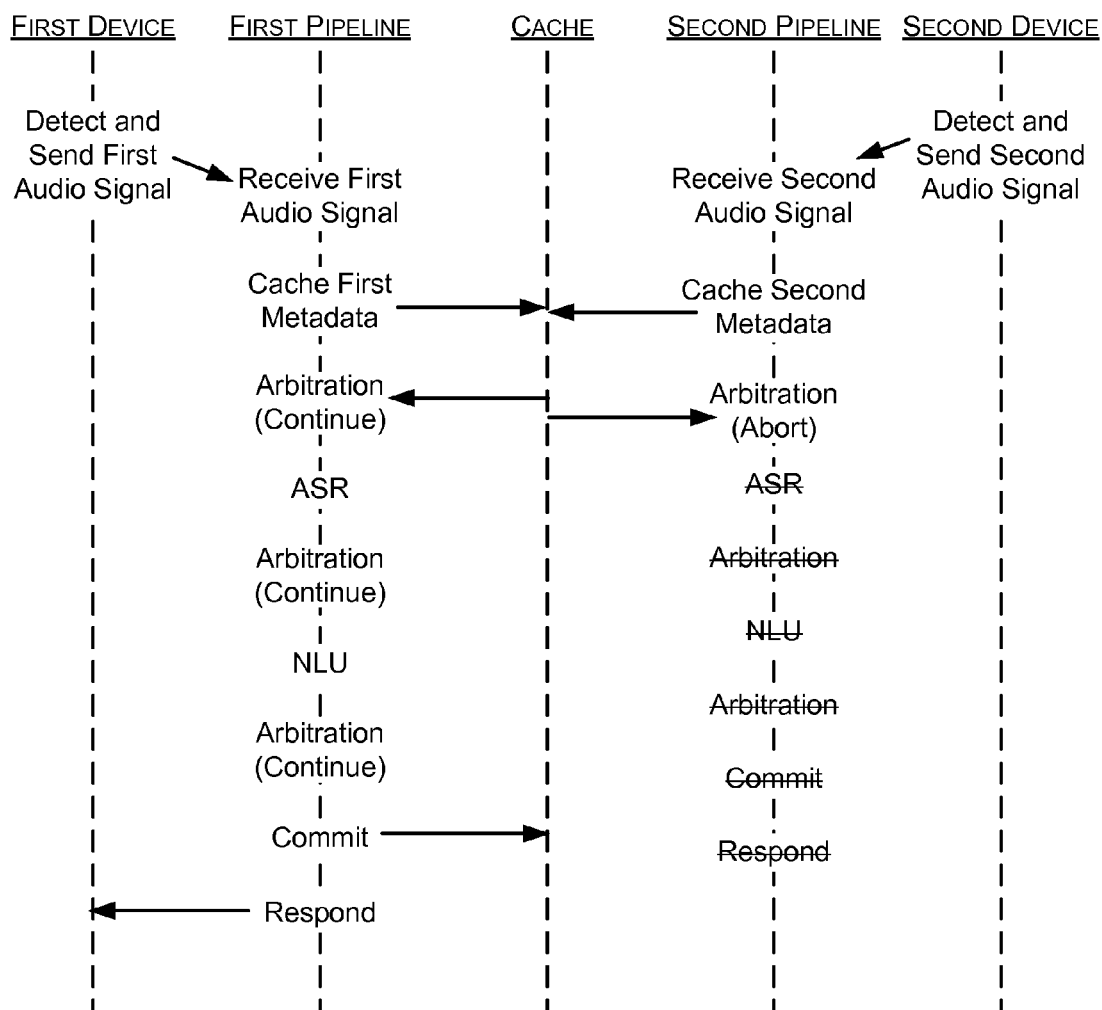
FIRST DEVICE

FIRST PIPELINE

CACHE

SECOND PIPELINE

SECOND DEVICE

Detect and Send First Audio Signal

Receive First Audio Signal

Detect and Send Second Audio Signal

Receive Second Audio Signal

Cache First Metadata

Cache Second Metadata

Arbitration (Continue)

Arbitration (Abort)

ASR

~~ASR~~

Arbitration (Continue)

~~Arbitration~~

~~NLU~~

NLU

~~Arbitration~~

Arbitration (Continue)

~~Commit~~

Commit

~~Respond~~

Respond